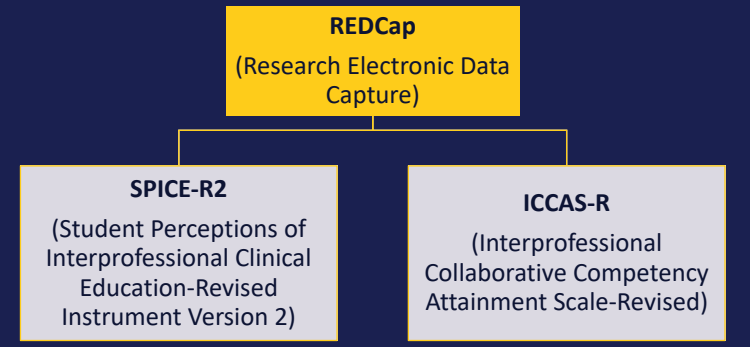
REDCap
(Research Electronic Data Capture)

SPICE-R2
(Student Perceptions of Interprofessional Clinical Education-Revised Instrument Version 2)

ICCAS-R
(Interprofessional Collaborative Competency Attainment Scale-Revised)